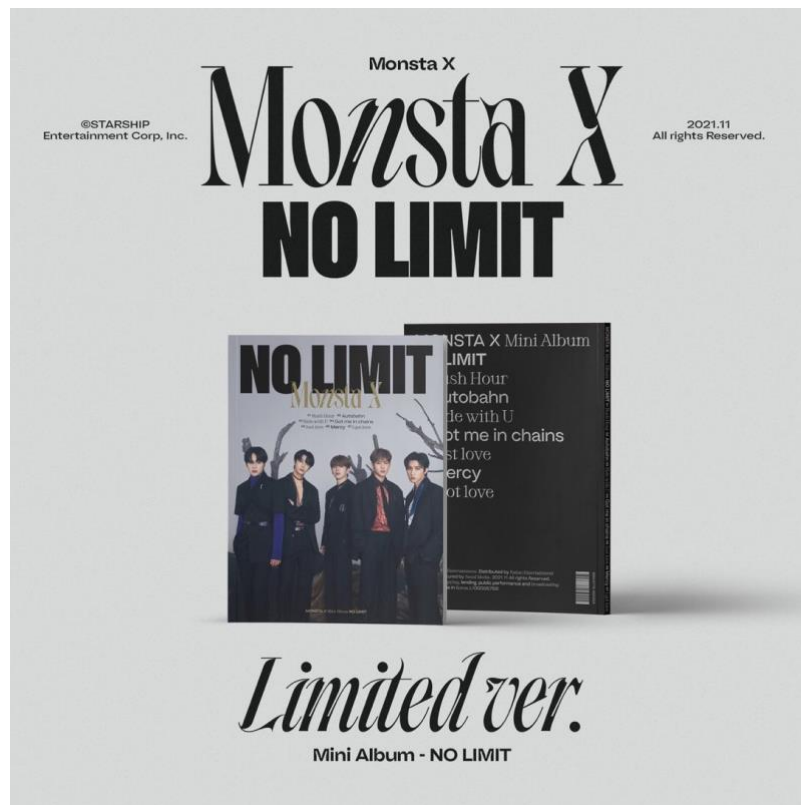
Monsta X

©STARSHIP Entertainment Corp, Inc.

Monsta X

2021.11 All rights Reserved.

NO LIMIT

NO LIMIT

Monsta X

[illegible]NSTA X Mini Album
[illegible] LIMIT
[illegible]sh Hour
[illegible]utobahn
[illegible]de with U
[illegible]ot me in chains
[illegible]st love
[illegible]ercy
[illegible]ot love

Limited ver.

Mini Album - NO LIMIT